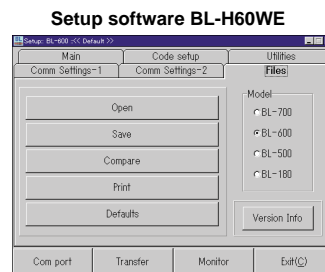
Setup software BL-H60WE

Setup: BL-600 -<< Default >>

Main | Code setup | Utilities
Comm Settings-1 | Comm Settings-2 | Files

Open
Save
Compare
Print
Defaults

Model
BL-700
BL-600
BL-500
BL-180

Version Info

Com port | Transfer | Monitor | Exit(C)